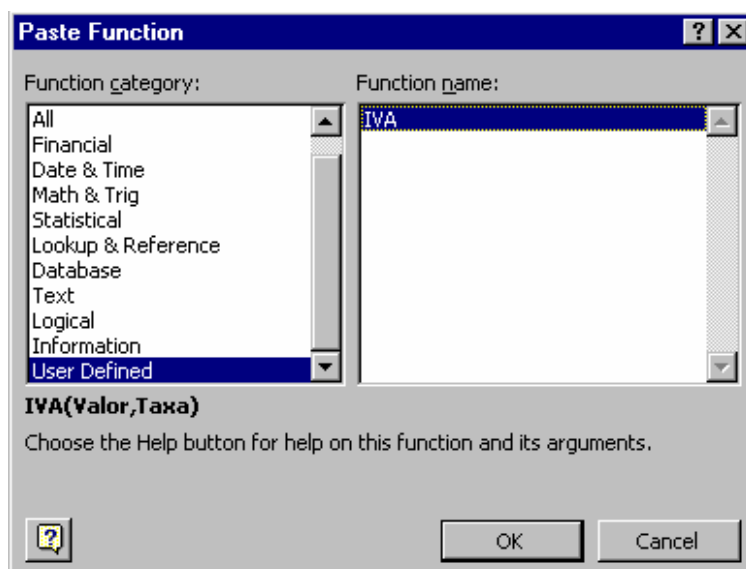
Paste Function

Function category:

All
Financial
Date & Time
Math & Trig
Statistical
Lookup & Reference
Database
Text
Logical
Information
User Defined

Function name:

IVA

IVA(Valor,Taxa)

Choose the Help button for help on this function and its arguments.

OK

Cancel